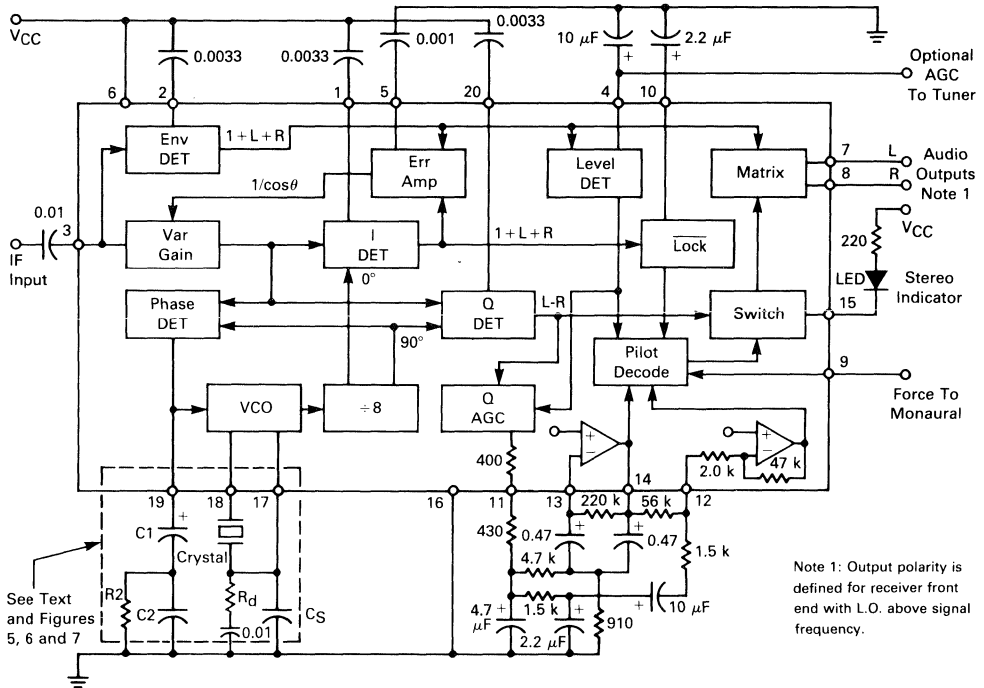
$V_{CC}$

0.0033

0.0033

0.001

0.0033

10 $\mu$F

2.2 $\mu$F

Optional AGC To Tuner

6 2 1 5 20 4 10

Env DET

1 + L + R

Err Amp

Level DET

Matrix

7 L

8 R

Audio Outputs Note 1

$1/\cos\theta$

0.01

3

IF Input

Var Gain

I DET

1 + L + R

$\overline{\text{Lock}}$

220

$V_{CC}$

LED

Stereo Indicator

0°

Phase DET

Q DET

L-R

Switch

15

90°

Pilot Decode

9

Force To Monaural

VCO

÷ 8

Q AGC

400

2.0 k

47 k

14

19 18 17 16 11 13 220 k 56 k 12

C1

Crystal

430

0.47

0.47

1.5 k

4.7 k

See Text and Figures 5, 6 and 7

R2

C2

$R_d$

$C_S$

0.01

4.7 $\mu$F

1.5 k

2.2 $\mu$F

910

10 $\mu$F

Note 1: Output polarity is defined for receiver front end with L.O. above signal frequency.